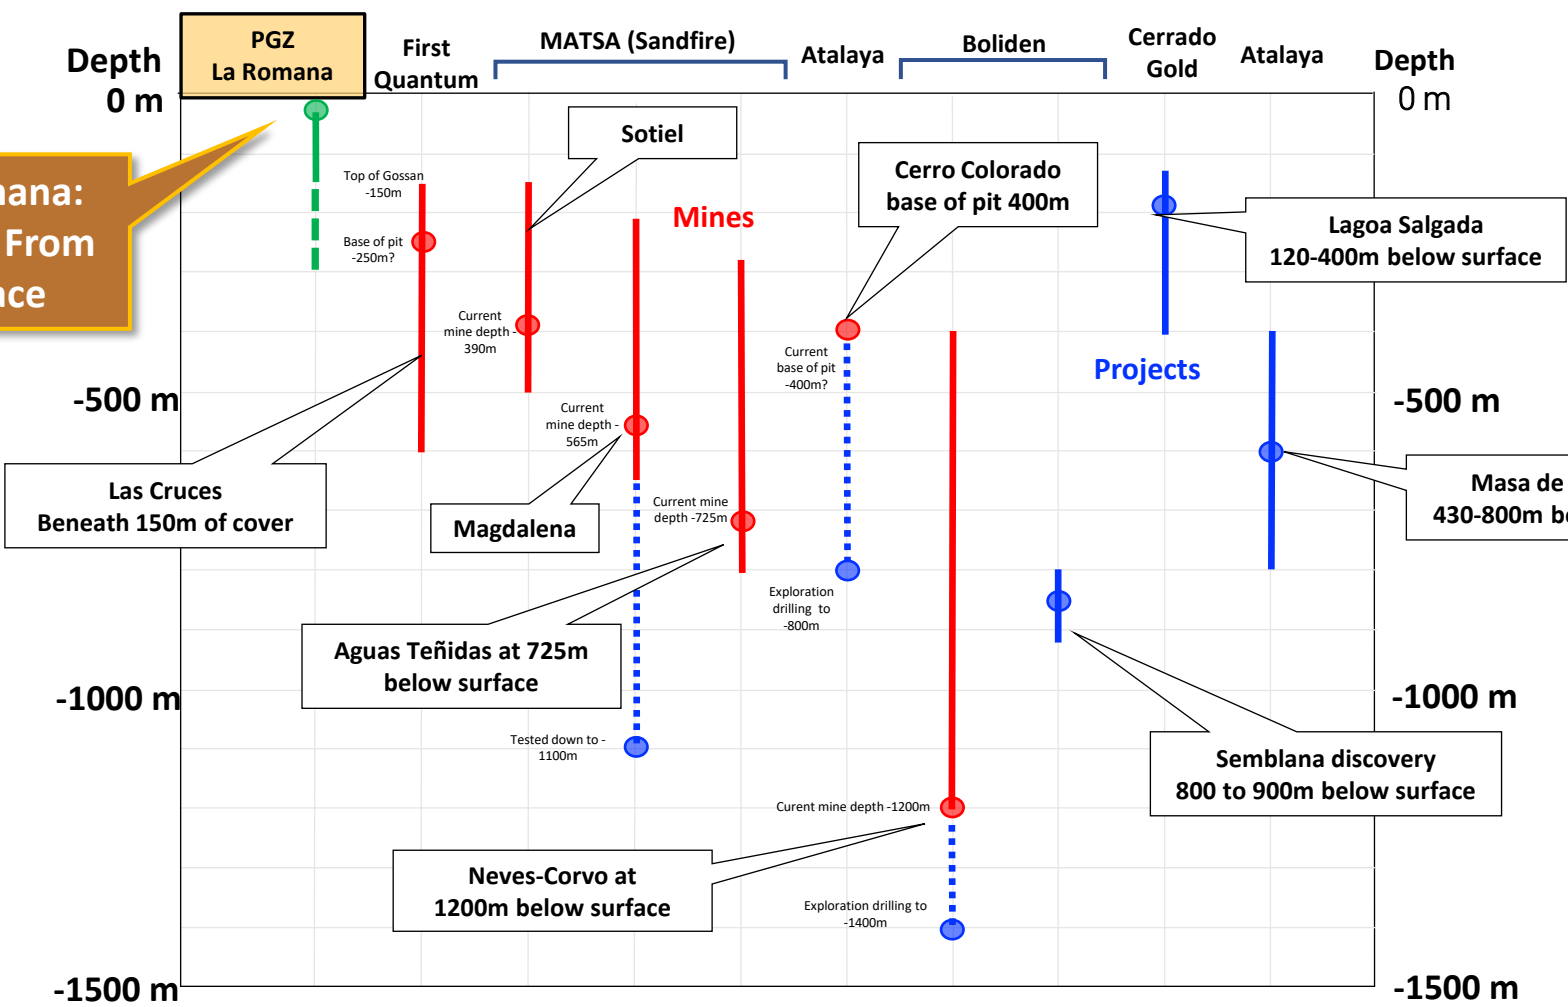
Depth
0 m

PGZ
La Romana

First Quantum

MATSA (Sandfire)

Atalaya

Boliden

Cerrado Gold

Atalaya

Depth
0 m

ana:
From
ce

Sotiel

Mines

Cerro Colorado
base of pit 400m

Lagoa Salgada
120-400m below surface

Top of Gossan
-150m

Base of pit
-250m?

Current
mine depth -
390m

Current
base of pit
-400m?

Projects

-500 m

-500 m

Current
mine depth -
565m

Masa de
430-800m b

Las Cruces
Beneath 150m of cover

Magdalena

Current mine
depth -725m

Exploration
drilling to
-800m

Aguas Teñidas at 725m
below surface

-1000 m

-1000 m

Tested down to -
1100m

Semblana discovery
800 to 900m below surface

Curent mine depth -1200m

Neves-Corvo at
1200m below surface

Exploration drilling to
-1400m

-1500 m

-1500 m